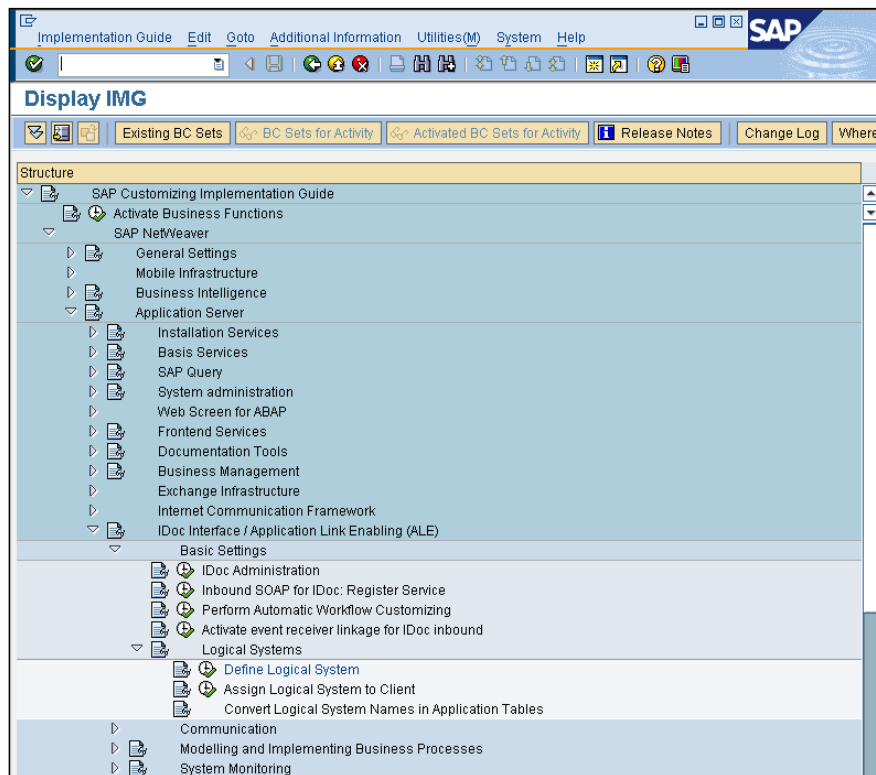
Implementation Guide Edit Goto Additional Information Utilities(M) System Help

SAP

Display IMG

Existing BC Sets BC Sets for Activity Activated BC Sets for Activity Release Notes Change Log Where

Structure

SAP Customizing Implementation Guide
Activate Business Functions
SAP NetWeaver
General Settings
Mobile Infrastructure
Business Intelligence
Application Server
Installation Services
Basis Services
SAP Query
System administration
Web Screen for ABAP
Frontend Services
Documentation Tools
Business Management
Exchange Infrastructure
Internet Communication Framework
IDoc Interface / Application Link Enabling (ALE)
Basic Settings
IDoc Administration
Inbound SOAP for IDoc: Register Service
Perform Automatic Workflow Customizing
Activate event receiver linkage for IDoc inbound
Logical Systems
Define Logical System
Assign Logical System to Client
Convert Logical System Names in Application Tables
Communication
Modelling and Implementing Business Processes
System Monitoring